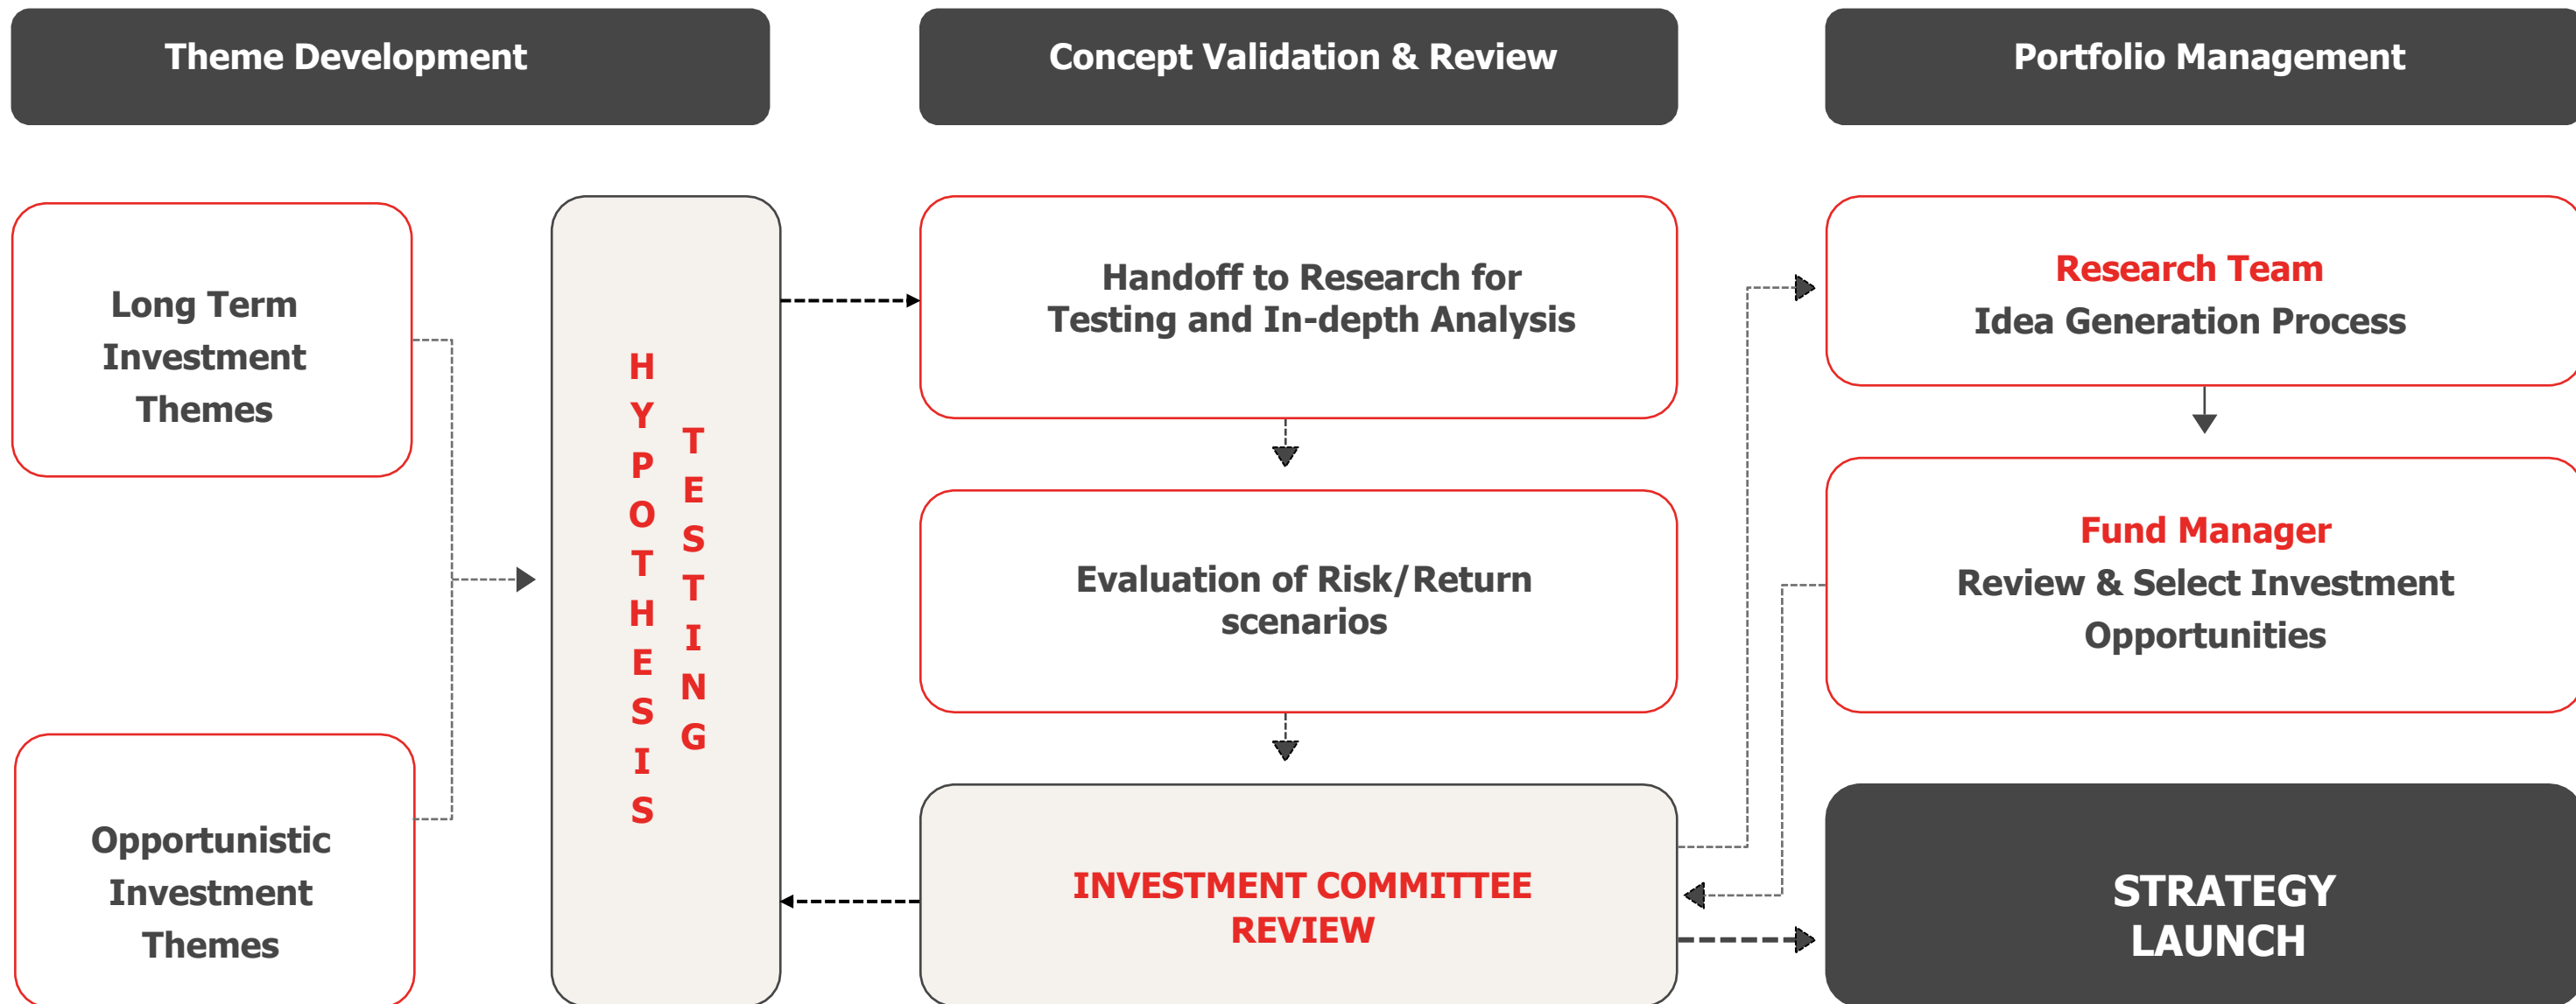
Theme Development

Concept Validation & Review

Portfolio Management

Long Term Investment Themes

Opportunistic Investment Themes

HYPOTHESIS TESTING

Handoff to Research for Testing and In-depth Analysis

Evaluation of Risk/Return scenarios

INVESTMENT COMMITTEE REVIEW

Research Team
Idea Generation Process

Fund Manager
Review & Select Investment Opportunities

STRATEGY LAUNCH